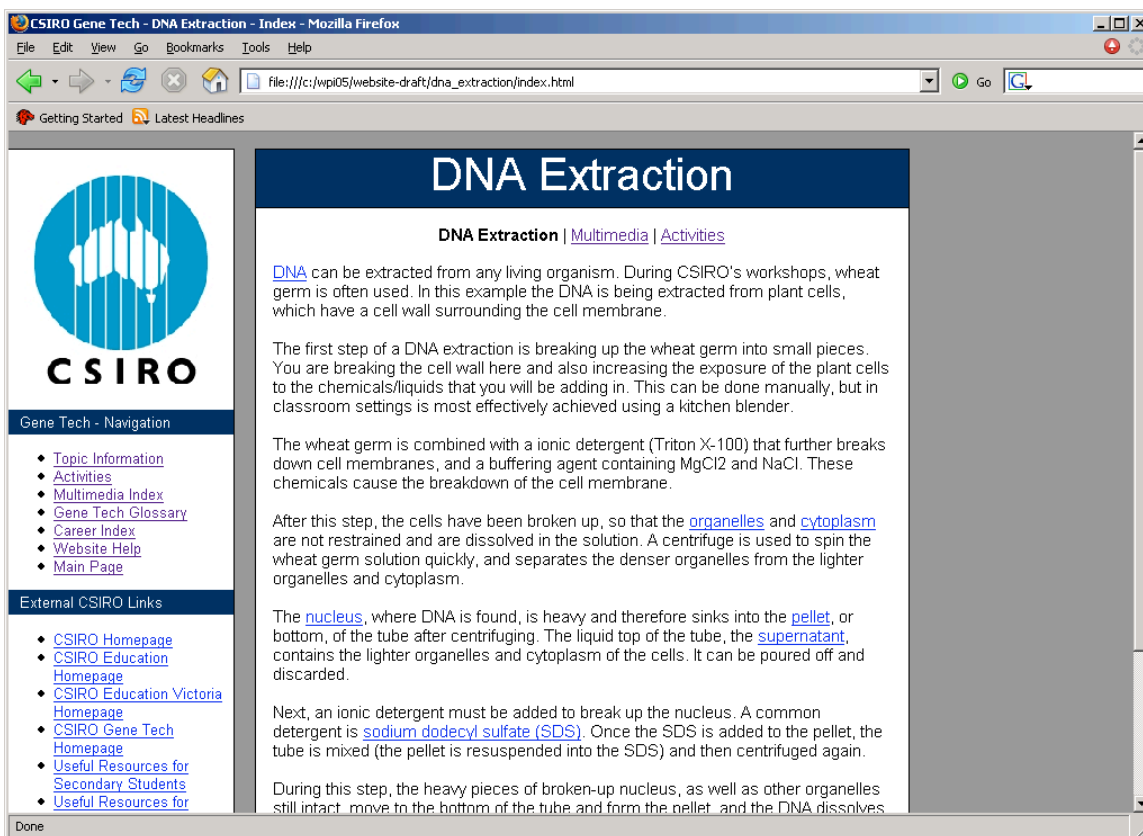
CSIRO Gene Tech - DNA Extraction - Index - Mozilla Firefox

File Edit View Go Bookmarks Tools Help

file:///c:/wpi05/website-draft/dna_extraction/index.html

Go

Getting Started Latest Headlines

CSIRO

Gene Tech - Navigation

- Topic Information
- Activities
- Multimedia Index
- Gene Tech Glossary
- Career Index
- Website Help
- Main Page

External CSIRO Links

- CSIRO Homepage
- CSIRO Education Homepage
- CSIRO Education Victoria Homepage
- CSIRO Gene Tech Homepage
- Useful Resources for Secondary Students
- Useful Resources for

DNA Extraction

DNA Extraction | Multimedia | Activities

DNA can be extracted from any living organism. During CSIRO's workshops, wheat germ is often used. In this example the DNA is being extracted from plant cells, which have a cell wall surrounding the cell membrane.

The first step of a DNA extraction is breaking up the wheat germ into small pieces. You are breaking the cell wall here and also increasing the exposure of the plant cells to the chemicals/liquids that you will be adding in. This can be done manually, but in classroom settings is most effectively achieved using a kitchen blender.

The wheat germ is combined with a ionic detergent (Triton X-100) that further breaks down cell membranes, and a buffering agent containing MgCl2 and NaCl. These chemicals cause the breakdown of the cell membrane.

After this step, the cells have been broken up, so that the organelles and cytoplasm are not restrained and are dissolved in the solution. A centrifuge is used to spin the wheat germ solution quickly, and separates the denser organelles from the lighter organelles and cytoplasm.

The nucleus, where DNA is found, is heavy and therefore sinks into the pellet, or bottom, of the tube after centrifuging. The liquid top of the tube, the supernatant, contains the lighter organelles and cytoplasm of the cells. It can be poured off and discarded.

Next, an ionic detergent must be added to break up the nucleus. A common detergent is sodium dodecyl sulfate (SDS). Once the SDS is added to the pellet, the tube is mixed (the pellet is resuspended into the SDS) and then centrifuged again.

During this step, the heavy pieces of broken-up nucleus, as well as other organelles still intact, move to the bottom of the tube and form the pellet, and the DNA dissolves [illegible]

Done